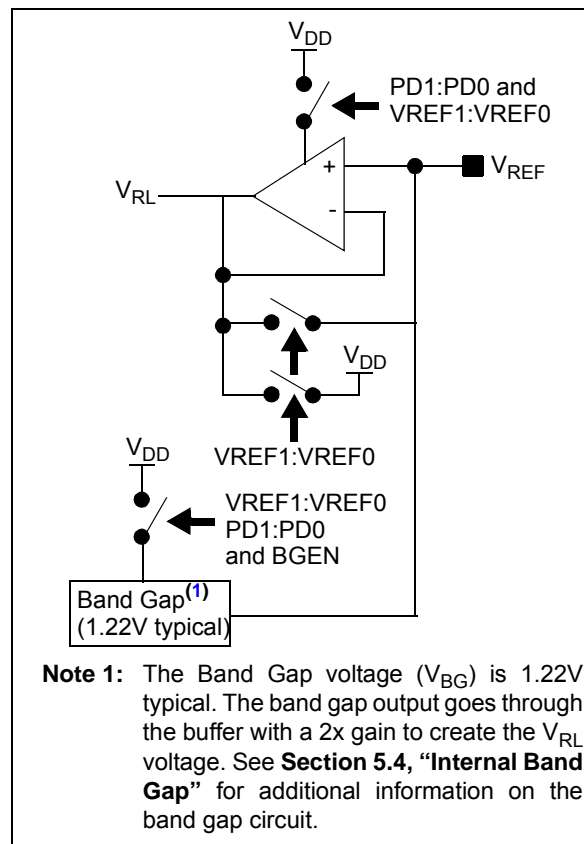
$V_{DD}$

PD1:PD0 and VREF1:VREF0

+

-

$V_{REF}$

$V_{RL}$

$V_{DD}$

VREF1:VREF0

$V_{DD}$

VREF1:VREF0
PD1:PD0
and BGEN

Band Gap$^{(1)}$
(1.22V typical)

**Note 1:** The Band Gap voltage ($V_{BG}$) is 1.22V typical. The band gap output goes through the buffer with a 2x gain to create the $V_{RL}$ voltage. See **Section 5.4, "Internal Band Gap"** for additional information on the band gap circuit.